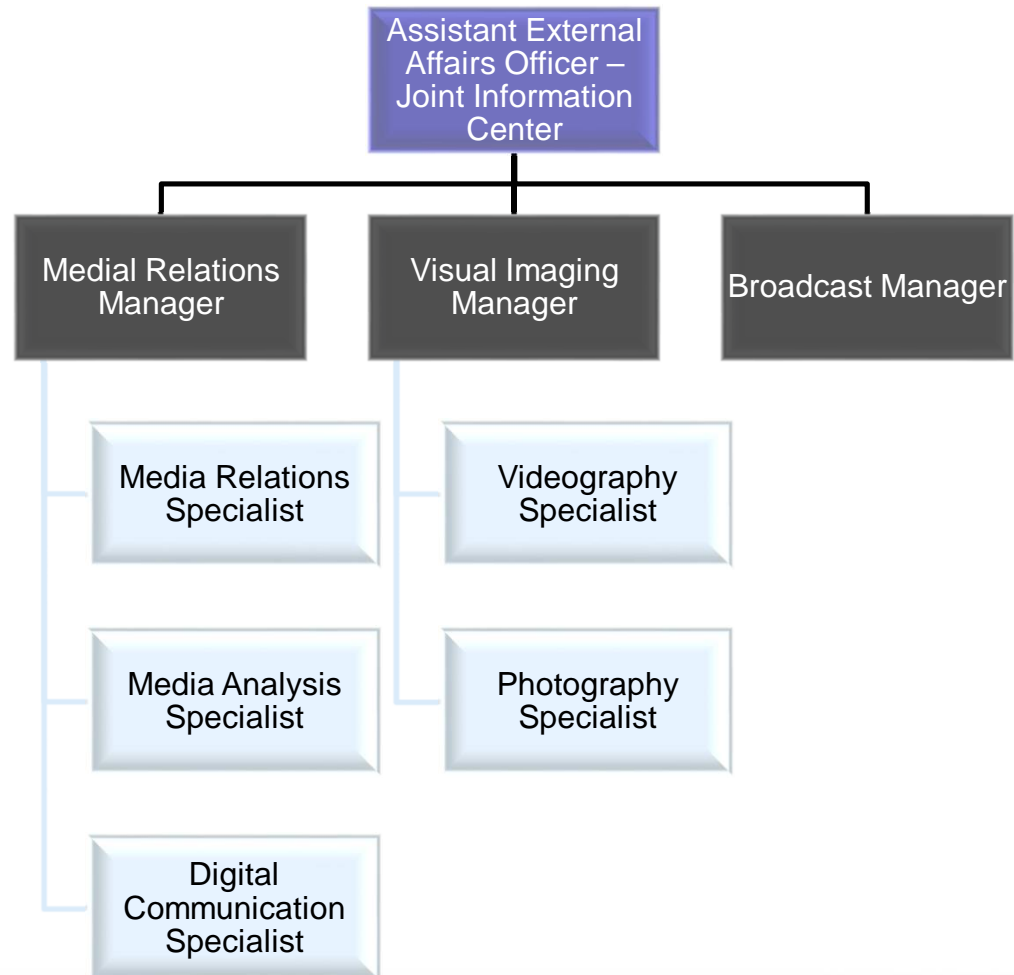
Assistant External Affairs Officer – Joint Information Center

Medial Relations Manager

Visual Imaging Manager

Broadcast Manager

Media Relations Specialist

Media Analysis Specialist

Digital Communication Specialist

Videography Specialist

Photography Specialist